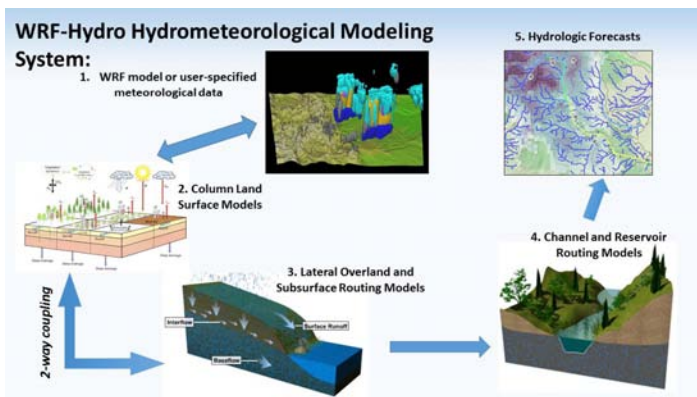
WRF-Hydro Hydrometeorological Modeling System:

1. WRF model or user-specified meteorological data

5. Hydrologic Forecasts

2. Column Land Surface Models

4. Channel and Reservoir Routing Models

3. Lateral Overland and Subsurface Routing Models

Interflow

Surface Runoff

Baseflow

2-way coupling